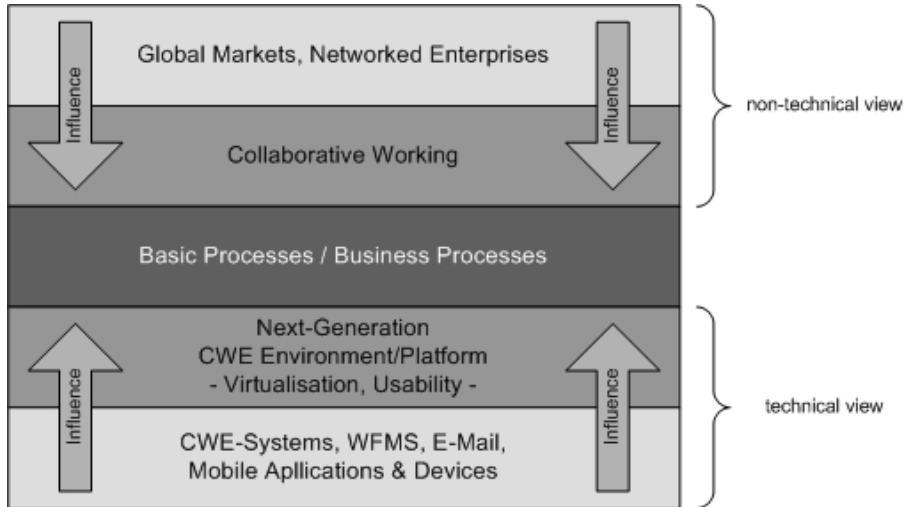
Influence

Global Markets, Networked Enterprises

Influence

Collaborative Working

non-technical view

Basic Processes / Business Processes

Next-Generation
CWE Environment/Platform
- Virtualisation, Usability -

Influence

CWE-Systems, WFMS, E-Mail,
Mobile Apllications & Devices

Influence

technical view